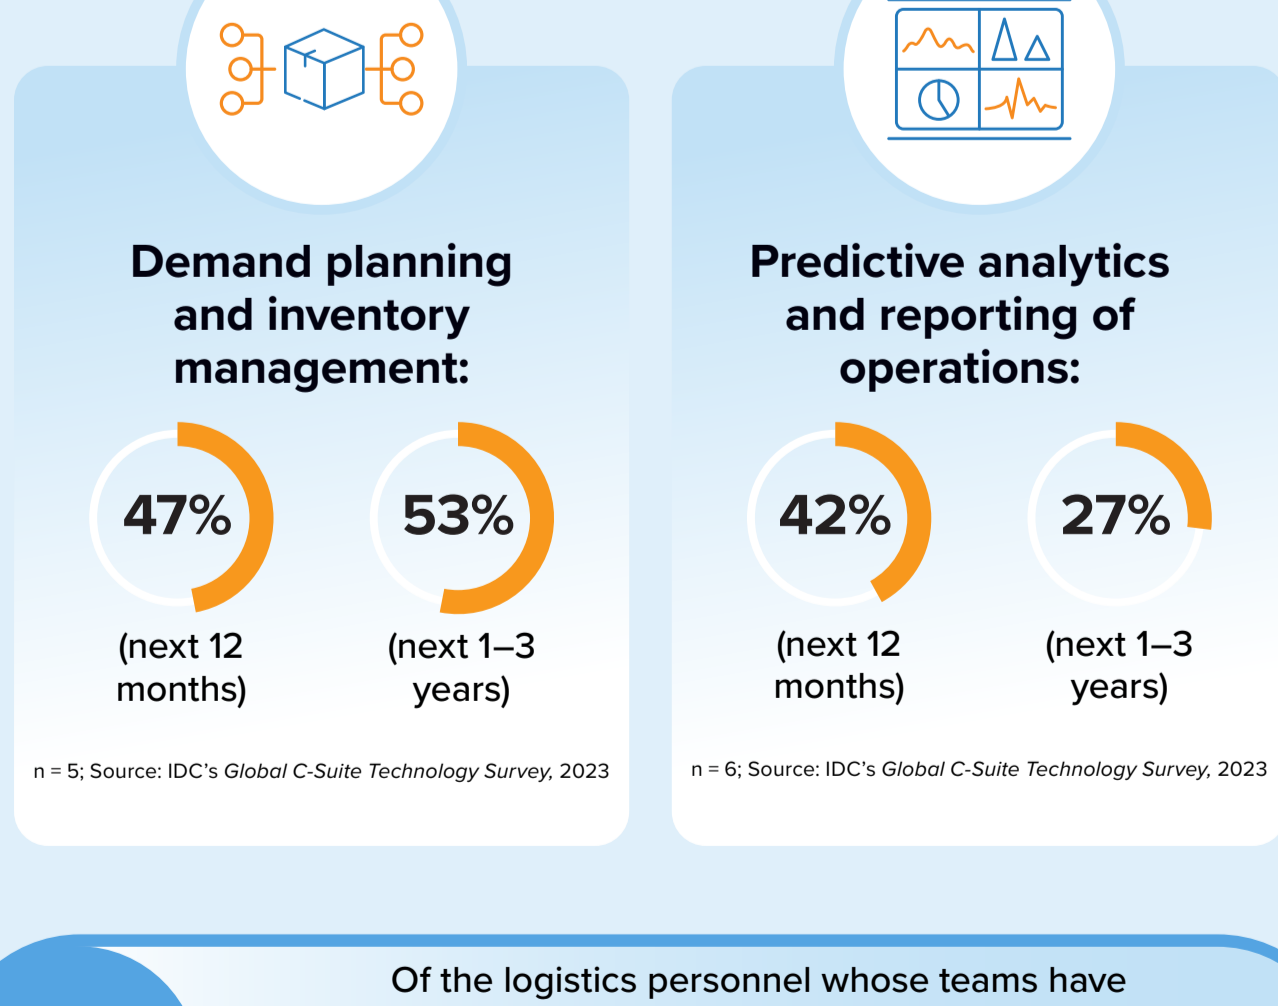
Demand planning and inventory management:

47%

(next 12 months)

53%

(next 1–3 years)

n = 5; Source: IDC's Global C-Suite Technology Survey, 2023

Predictive analytics and reporting of operations:

42%

(next 12 months)

27%

(next 1–3 years)

n = 6; Source: IDC's Global C-Suite Technology Survey, 2023

Of the logistics personnel whose teams have